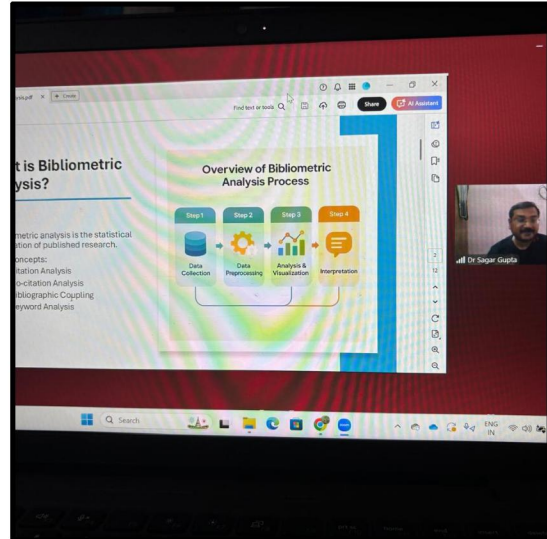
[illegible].pdf × + Create

Find text or tools

Share

AI Assistant

t is Bibliometric
ysis?

metric analysis is the statistical
ation of published research.

oncepts:
itation Analysis
o-citation Analysis
ibliographic Coupling
eyword Analysis

Overview of Bibliometric Analysis Process

| Step 1 | Step 2 | Step 3 | Step 4 |
|---|---|---|---|
| Data Collection | Data Preprocessing | Analysis & Visualization | Interpretation |

2

12

Dr Sagar Gupta

Search

ENG
IN